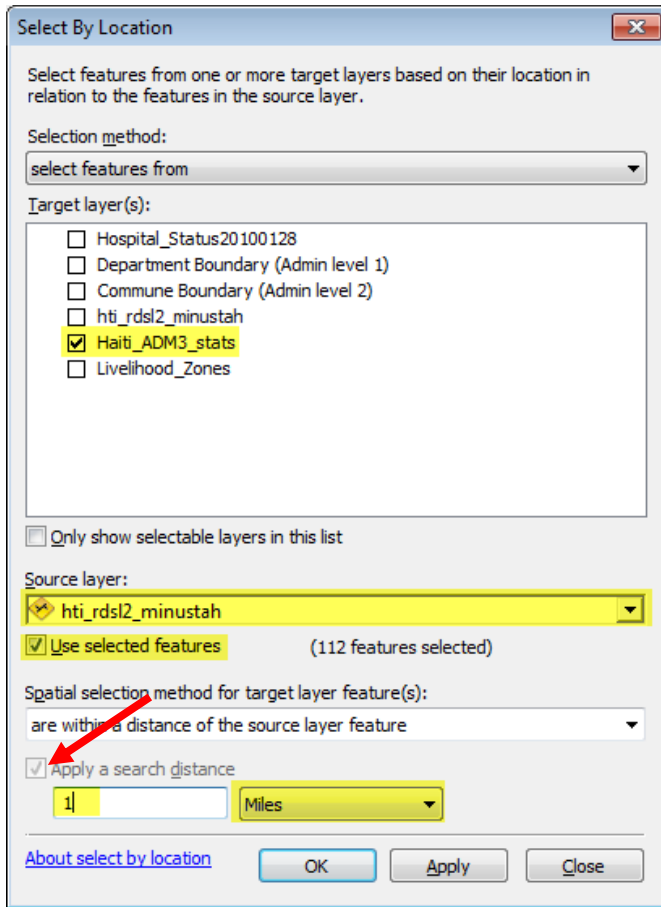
Select By Location

Select features from one or more target layers based on their location in relation to the features in the source layer.

Selection method:

select features from

Target layer(s):

Hospital_Status20100128
Department Boundary (Admin level 1)
Commune Boundary (Admin level 2)
hti_rdsl2_minustah
Haiti_ADM3_stats
Livelihood_Zones

Only show selectable layers in this list

Source layer:

hti_rdsl2_minustah

Use selected features (112 features selected)

Spatial selection method for target layer feature(s):

are within a distance of the source layer feature

Apply a search distance

1

Miles

About select by location

OK

Apply

Close